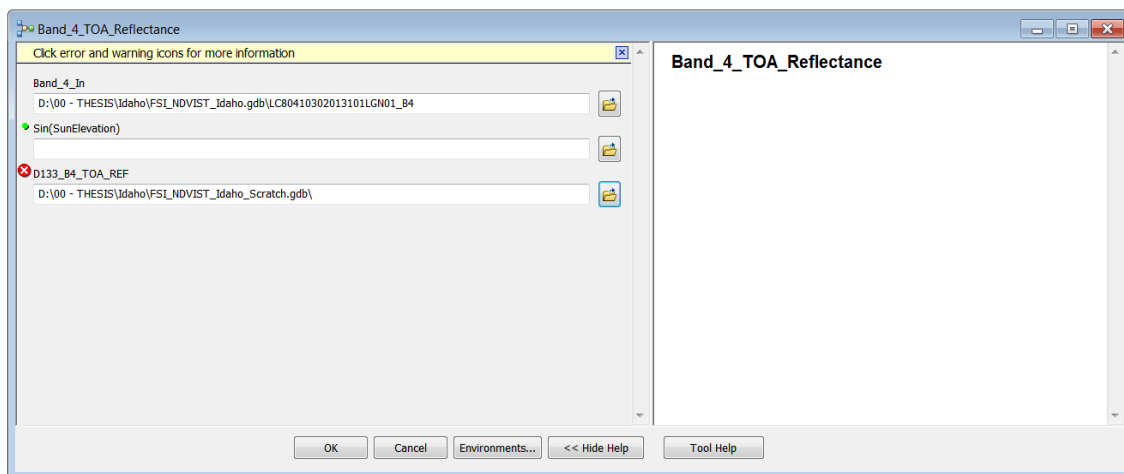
Band_4_TOA_Reflectance

Click error and warning icons for more information

Band_4_In

D:\00 - THESIS\Idaho\FSI_NDVIST_Idaho.gdb\LC80410302013101LGN01_B4

Sin(SunElevation)

D133_B4_TOA_REF

D:\00 - THESIS\Idaho\FSI_NDVIST_Idaho_Scratch.gdb\

Band_4_TOA_Reflectance

OK

Cancel

Environments...

<< Hide Help

Tool Help